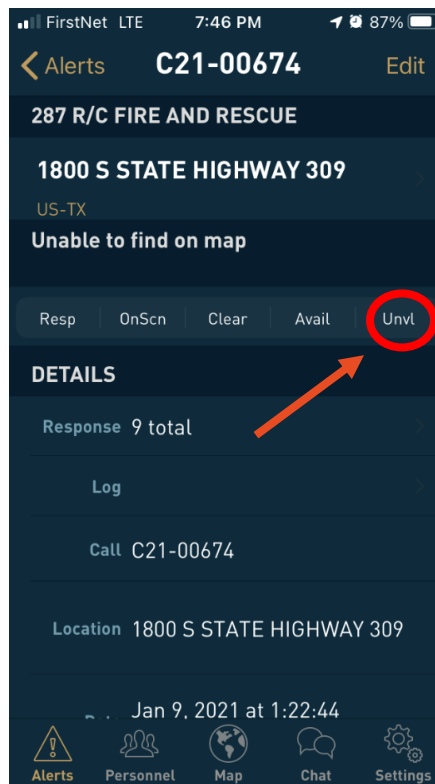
FirstNet LTE 7:46 PM 87%

Alerts C21-00674 Edit

287 R/C FIRE AND RESCUE

1800 S STATE HIGHWAY 309

US-TX

Unable to find on map

Resp OnScn Clear Avail Unvl

DETAILS

Response 9 total

Log

Call C21-00674

Location 1800 S STATE HIGHWAY 309

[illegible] Jan 9, 2021 at 1:22:44

Alerts Personnel Map Chat Settings